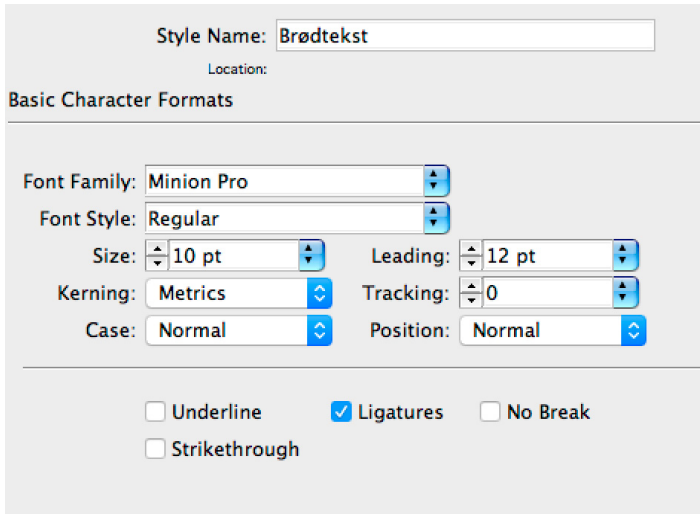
Style Name: Brødtekst

Location:

Basic Character Formats

Font Family: Minion Pro

Font Style: Regular

Size: 10 pt

Leading: 12 pt

Kerning: Metrics

Tracking: 0

Case: Normal

Position: Normal

Underline

Ligatures

No Break

Strikethrough